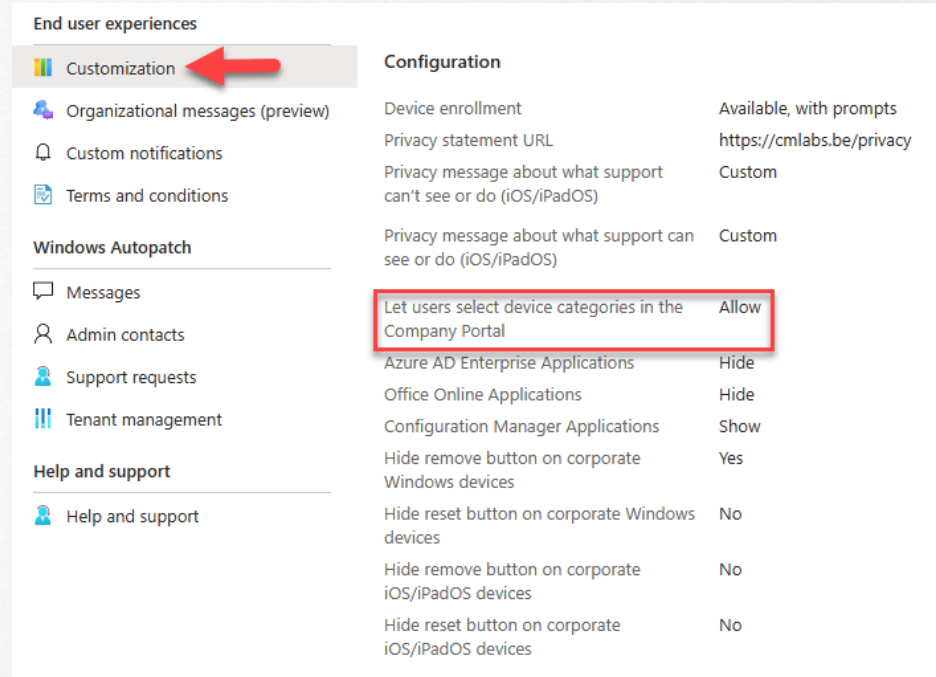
End user experiences

Customization

Organizational messages (preview)

Custom notifications

Terms and conditions

Windows Autopatch

Messages

Admin contacts

Support requests

Tenant management

Help and support

Help and support

Configuration

| | |
|---|---|
| Device enrollment | Available, with prompts |
| Privacy statement URL | https://cmlabs.be/privacy |
| Privacy message about what support can't see or do (iOS/iPadOS) | Custom |
| Privacy message about what support can see or do (iOS/iPadOS) | Custom |
| Let users select device categories in the Company Portal | Allow |
| Azure AD Enterprise Applications | Hide |
| Office Online Applications | Hide |
| Configuration Manager Applications | Show |
| Hide remove button on corporate Windows devices | Yes |
| Hide reset button on corporate Windows devices | No |
| Hide remove button on corporate iOS/iPadOS devices | No |
| Hide reset button on corporate iOS/iPadOS devices | No |